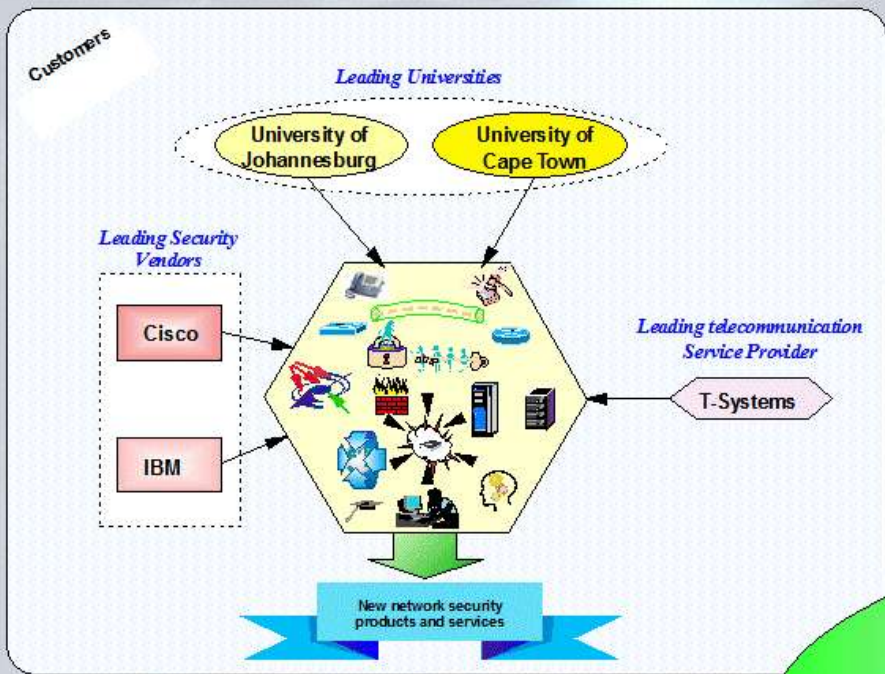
Customers

Leading Universities

University of Johannesburg

University of Cape Town

Leading Security Vendors

Cisco

IBM

Leading telecommunication Service Provider

T-Systems

New network security products and services